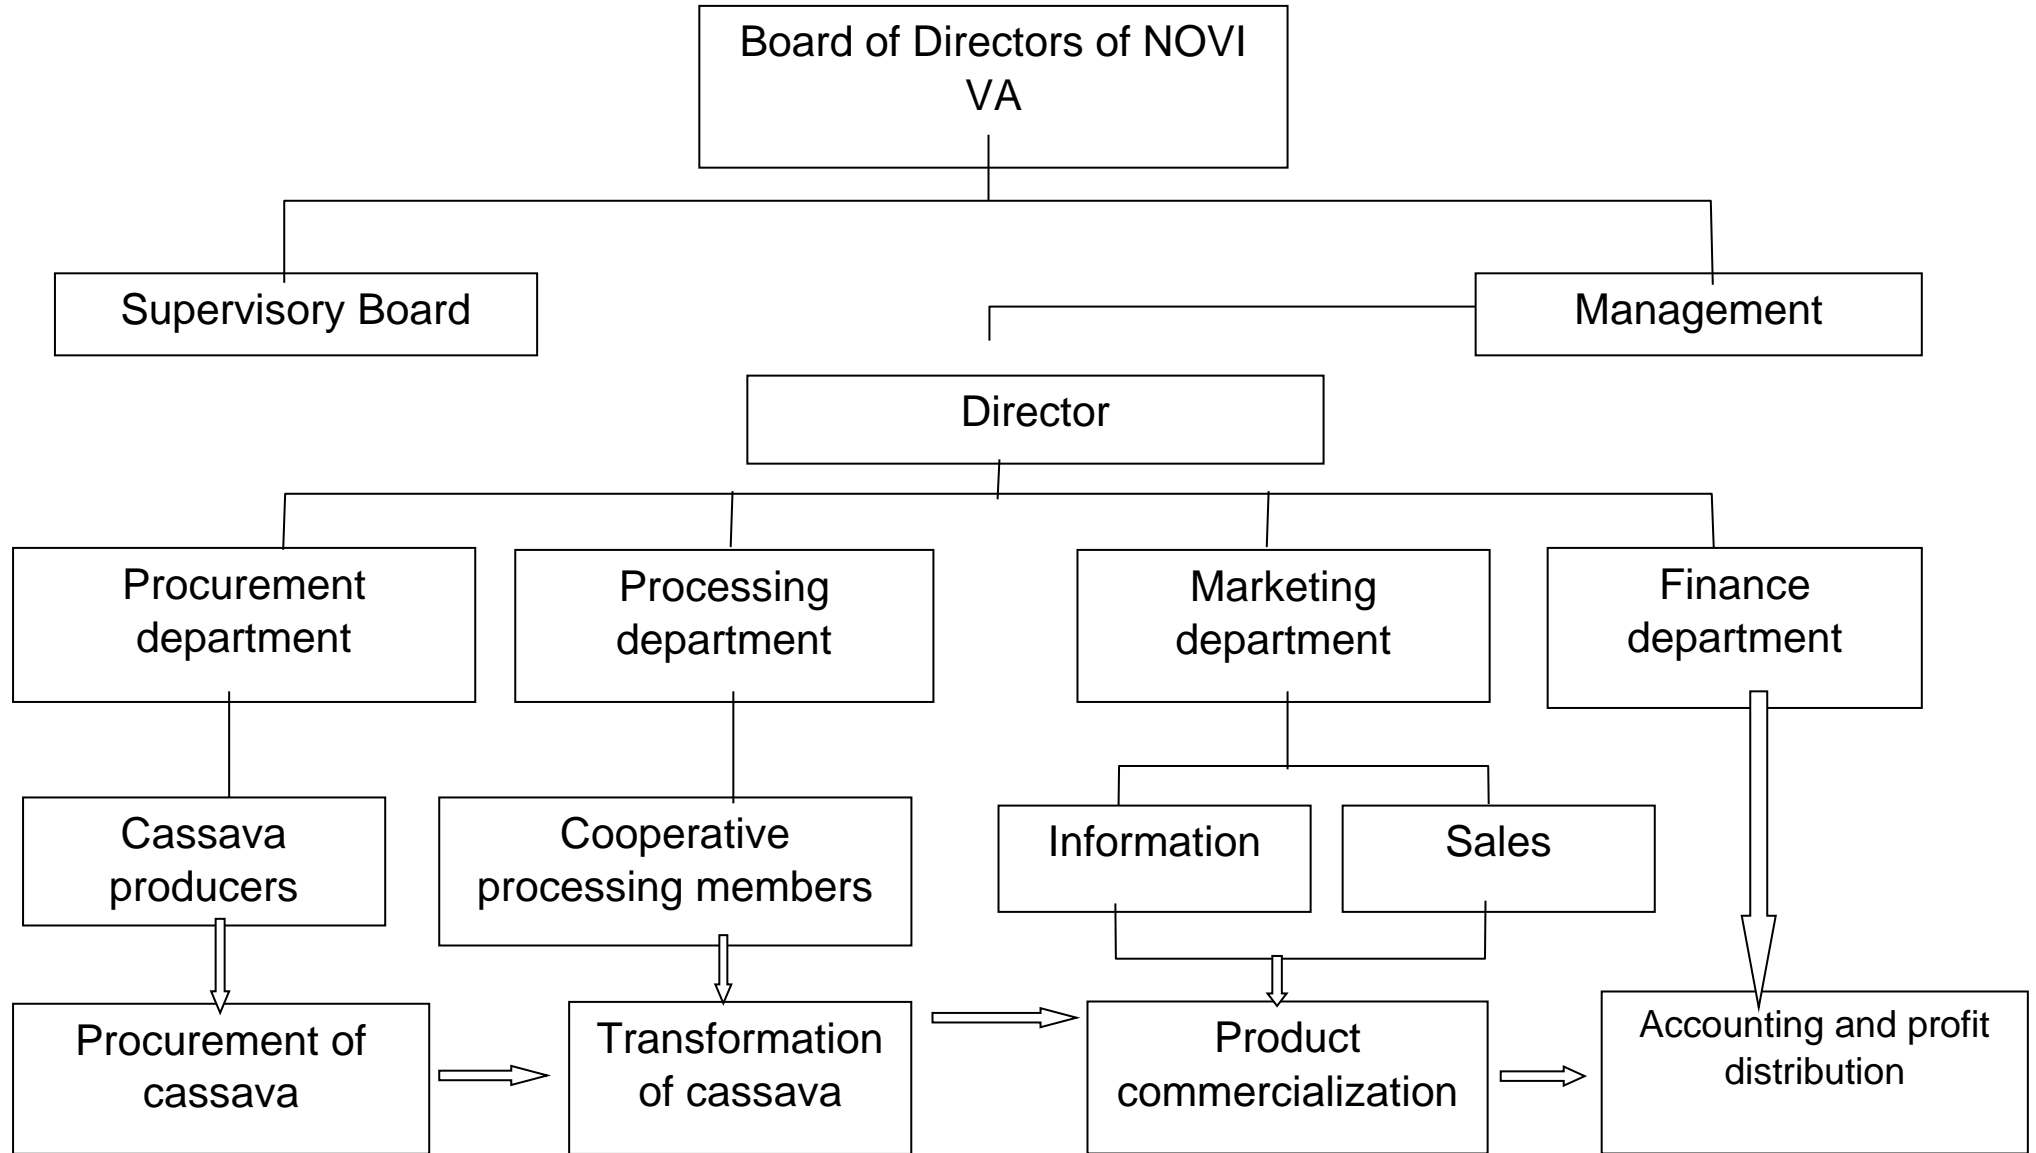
Board of Directors of NOVI VA

Supervisory Board

Management

Director

Procurement department

Processing department

Marketing department

Finance department

Cassava producers

Cooperative processing members

Information

Sales

Procurement of cassava

Transformation of cassava

Product commercialization

Accounting and profit distribution